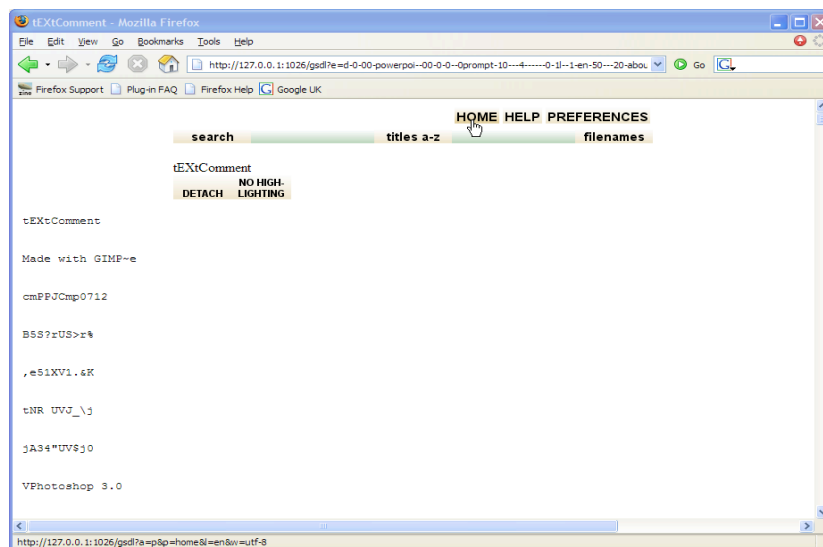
tEXtComment - Mozilla Firefox

File Edit View Go Bookmarks Tools Help

http://127.0.0.1:1026/gsdl?e=d-0-00-powerpoi--00-0-0--0prompt-10---4------0-1l--1-en-50---20-abou

Go

Firefox Support Plug-in FAQ Firefox Help Google UK

HOME HELP PREFERENCES

search titles a-z filenames

tEXtComment

DETACH NO HIGHLIGHTING

tEXtComment

Made with GIMP~e

cmPPJCmp0712

B5S?rUS>r%

,e51XV1.&K

tNR UVJ_\j

jA34"UV$j0

VPhotoshop 3.0

http://127.0.0.1:1026/gsdl?a=p&p=home&l=en&w=utf-8